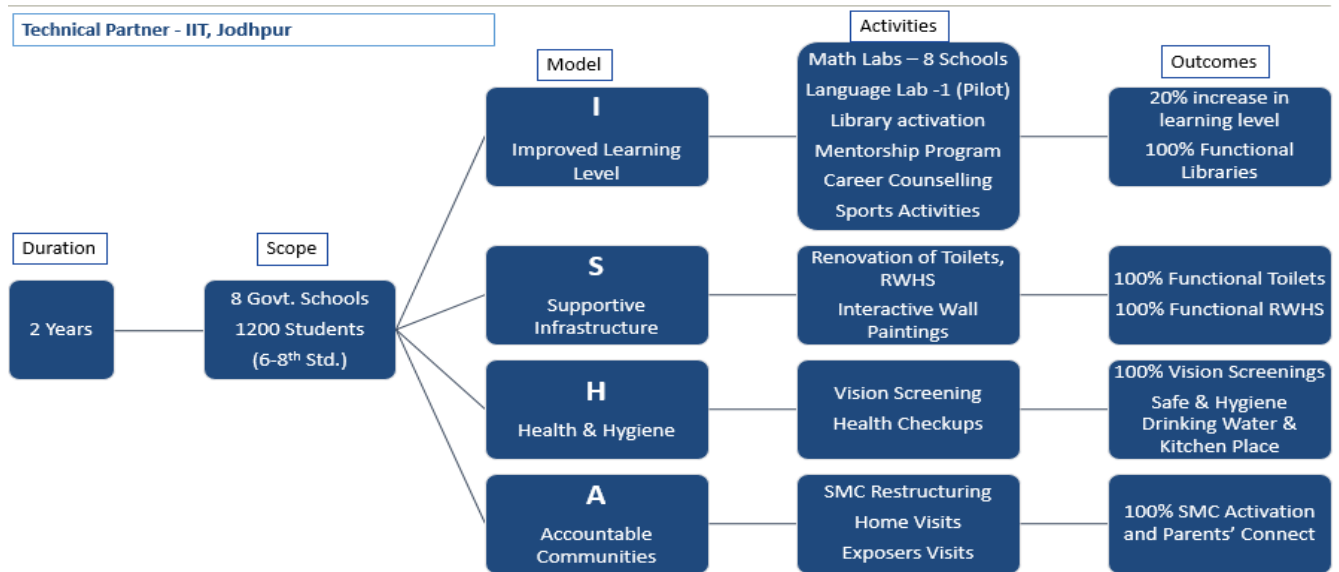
Technical Partner - IIT, Jodhpur

Duration

2 Years

Scope

8 Govt. Schools
1200 Students
(6-8$^{th}$ Std.)

Model

I
Improved Learning Level

S
Supportive Infrastructure

H
Health & Hygiene

A
Accountable Communities

Activities

Math Labs – 8 Schools
Language Lab -1 (Pilot)
Library activation
Mentorship Program
Career Counselling
Sports Activities

Renovation of Toilets, RWHS
Interactive Wall Paintings

Vision Screening
Health Checkups

SMC Restructuring
Home Visits
Exposers Visits

Outcomes

20% increase in learning level
100% Functional Libraries

100% Functional Toilets
100% Functional RWHS

100% Vision Screenings
Safe & Hygiene Drinking Water & Kitchen Place

100% SMC Activation and Parents' Connect